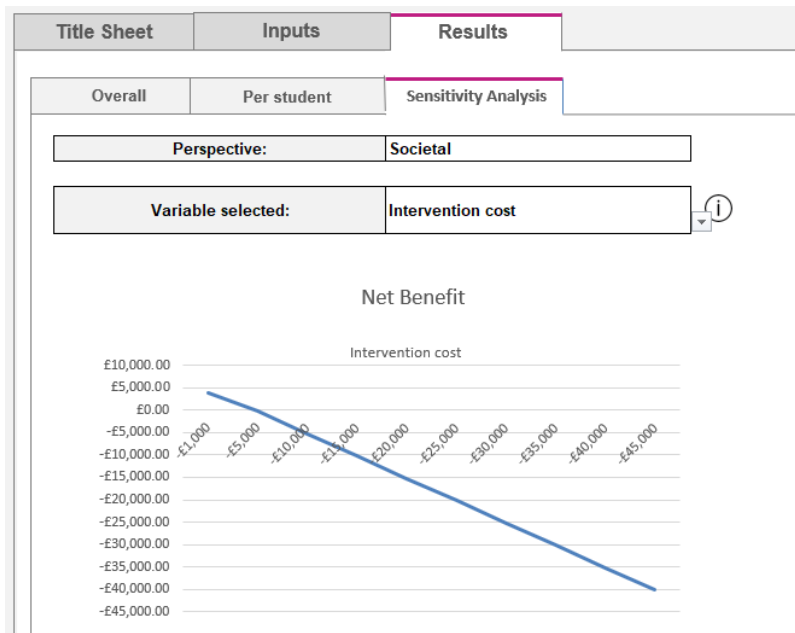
Title Sheet | Inputs | Results

Overall | Per student | Sensitivity Analysis

| Perspective: | Societal |
|---|---|

| Variable selected: | Intervention cost |
|---|---|

i

Net Benefit

Intervention cost

£10,000.00
£5,000.00
£0.00
-£5,000.00
-£10,000.00
-£15,000.00
-£20,000.00
-£25,000.00
-£30,000.00
-£35,000.00
-£40,000.00
-£45,000.00

-£1,000
-£5,000
-£10,000
-£15,000
-£20,000
-£25,000
-£30,000
-£35,000
-£40,000
-£45,000